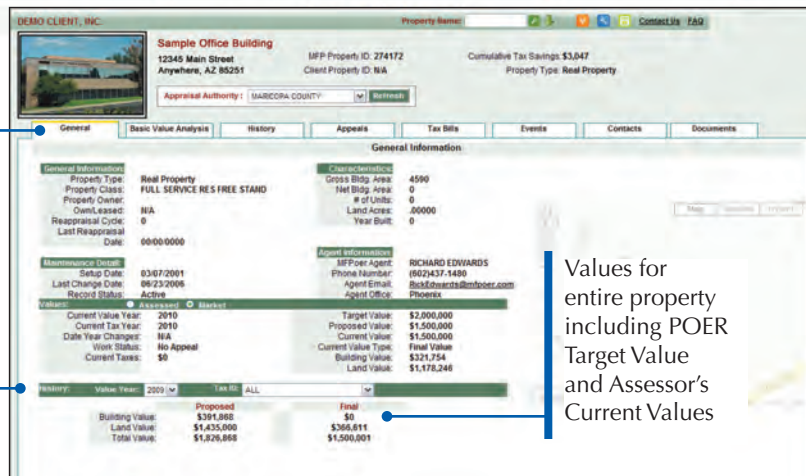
DEMO CLIENT, INC.

Property Name:

Contact Us FAQ

Sample Office Building

12345 Main Street
Anywhere, AZ 85251

MFP Property ID: 274172
Client Property ID: N/A

Cumulative Tax Savings: $3,047
Property Type: Real Property

Appraisal Authority: MARICOPA COUNTY Refresh

| General | Basic Value Analysis | History | Appeals | Tax Bills | Events | Contacts | Documents |
|---|---|---|---|---|---|---|---|

General Information

General Information:
Property Type: Real Property
Property Class: FULL SERVICE RES FREE STAND
Property Owner:
Own/Leased: N/A
Reappraisal Cycle: 0
Last Reappraisal Date: 00/00/0000

Characteristics:
Gross Bldg. Area: 4590
Net Bldg. Area: 0
# of Units: 0
Land Acres: .00000
Year Built: 0

Maintenance Detail:
Setup Date: 03/07/2001
Last Change Date: 06/23/2006
Record Status: Active

Agent Information:
MFPoer Agent: RICHARD EDWARDS
Phone Number: (602)437-1480
Agent Email: RickEdwards@mfpoer.com
Agent Office: Phoenix

Values: Assessed Market
Current Value Year: 2010
Current Tax Year: 2010
Date Year Changes: N/A
Work Status: No Appeal
Current Taxes: $0

Target Value: $2,000,000
Proposed Value: $1,500,000
Current Value: $1,500,000
Current Value Type: Final Value
Building Value: $321,754
Land Value: $1,178,246

History: Value Year: 2009 Tax ID: ALL

| | Proposed | Final |
|---|---|---|
| Building Value: | $391,868 | $0 |
| Land Value: | $1,435,000 | $366,611 |
| Total Value: | $1,826,868 | $1,500,001 |

Values for entire property including POER Target Value and Assessor's Current Values